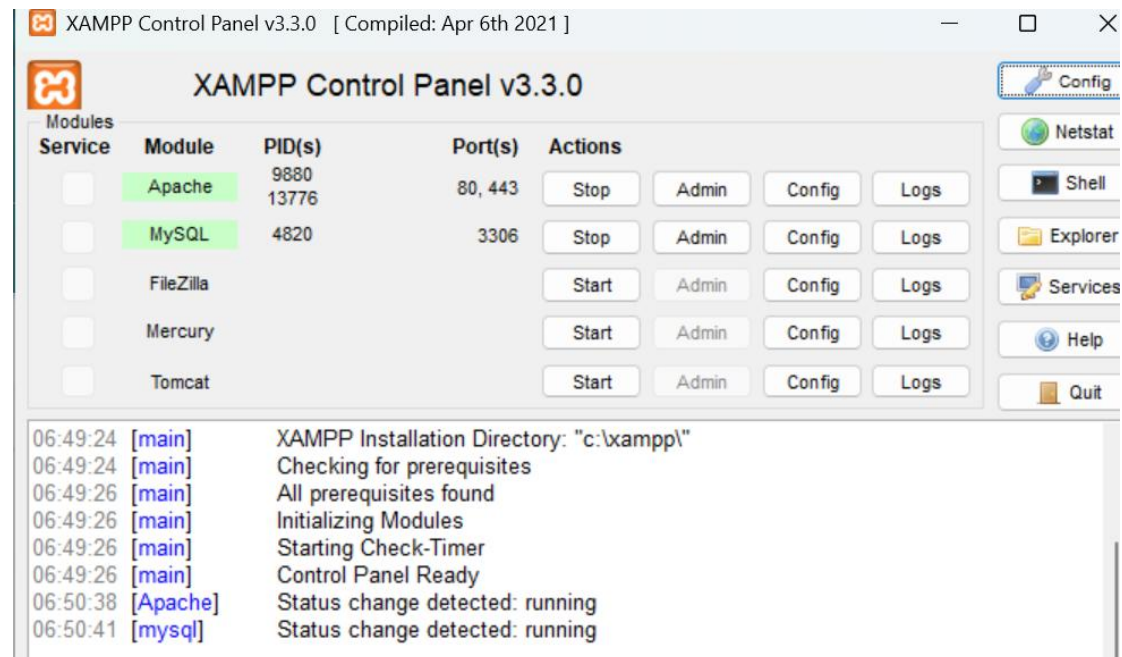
XAMPP Control Panel v3.3.0 [ Compiled: Apr 6th 2021 ]

XAMPP Control Panel v3.3.0

Config
Netstat
Shell
Explorer
Services
Help
Quit

Modules

| Service | Module | PID(s) | Port(s) | Actions | | | |
|---|---|---|---|---|---|---|---|
| | Apache | 9880 13776 | 80, 443 | Stop | Admin | Config | Logs |
| | MySQL | 4820 | 3306 | Stop | Admin | Config | Logs |
| | FileZilla | | | Start | Admin | Config | Logs |
| | Mercury | | | Start | Admin | Config | Logs |
| | Tomcat | | | Start | Admin | Config | Logs |

06:49:24 [main] XAMPP Installation Directory: "c:\xampp\"
06:49:24 [main] Checking for prerequisites
06:49:26 [main] All prerequisites found
06:49:26 [main] Initializing Modules
06:49:26 [main] Starting Check-Timer
06:49:26 [main] Control Panel Ready
06:50:38 [Apache] Status change detected: running
06:50:41 [mysql] Status change detected: running